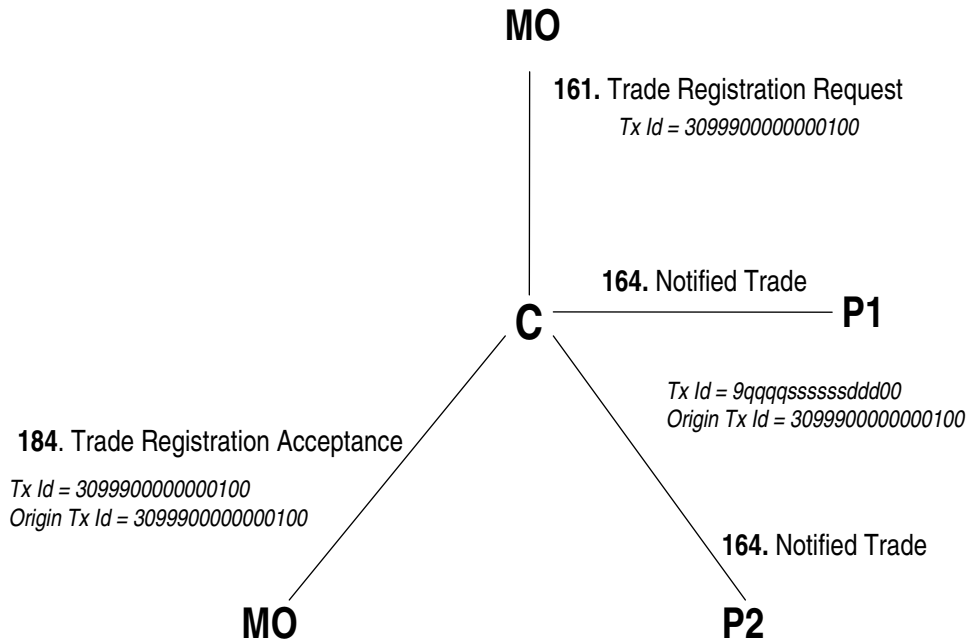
MO

161. Trade Registration Request

Tx Id = 3099900000000100

164. Notified Trade

C

P1

Tx Id = 9qqqqssssssddd00
Origin Tx Id = 3099900000000100

184. Trade Registration Acceptance

Tx Id = 3099900000000100
Origin Tx Id = 3099900000000100

164. Notified Trade

MO

P2